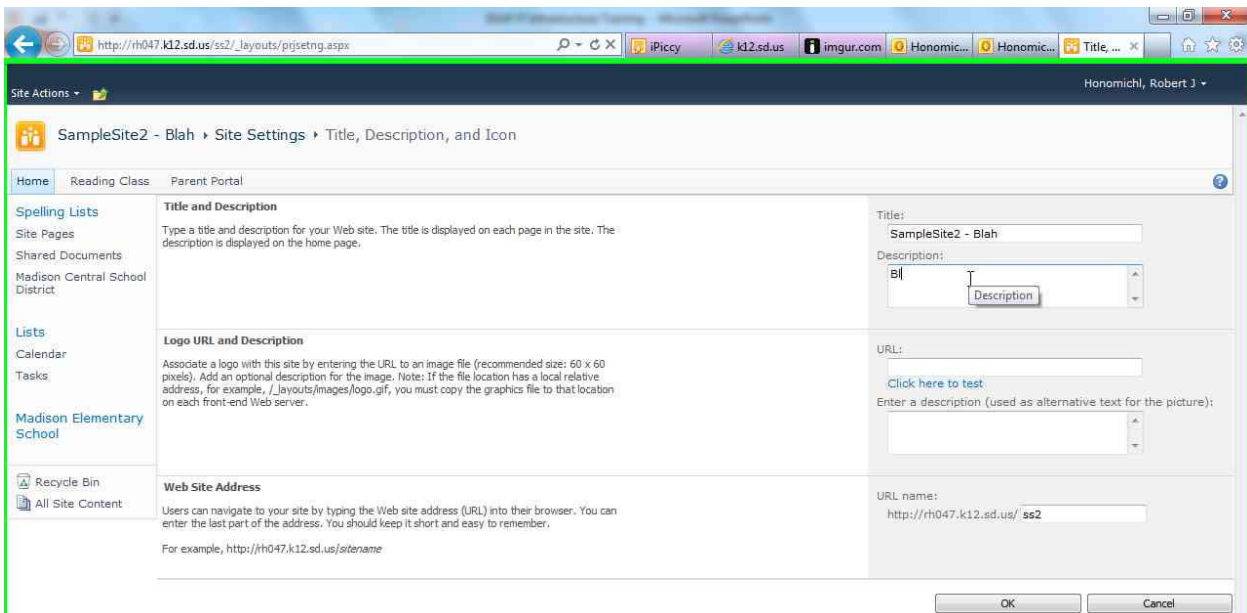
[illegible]

http://rh047.k12.sd.us/ss2/_layouts/prjsetng.aspx

iPiccy | k12.sd.us | imgur.com | Honomic... | Honomic... | Title, ... ×

Site Actions ▾

Honomichl, Robert J ▾

SampleSite2 - Blah › Site Settings › Title, Description, and Icon

Home | Reading Class | Parent Portal

Spelling Lists
Site Pages
Shared Documents
Madison Central School District

Lists
Calendar
Tasks

Madison Elementary School

Recycle Bin
All Site Content

Title and Description

Type a title and description for your Web site. The title is displayed on each page in the site. The description is displayed on the home page.

Title:
SampleSite2 - Blah
Description:
Bl
Description

Logo URL and Description

Associate a logo with this site by entering the URL to an image file (recommended size: 60 x 60 pixels). Add an optional description for the image. Note: If the file location has a local relative address, for example, /_layouts/images/logo.gif, you must copy the graphics file to that location on each front-end Web server.

URL:
Click here to test
Enter a description (used as alternative text for the picture):

Web Site Address

Users can navigate to your site by typing the Web site address (URL) into their browser. You can enter the last part of the address. You should keep it short and easy to remember.

For example, http://rh047.k12.sd.us/sitename

URL name:
http://rh047.k12.sd.us/ ss2

OK | Cancel